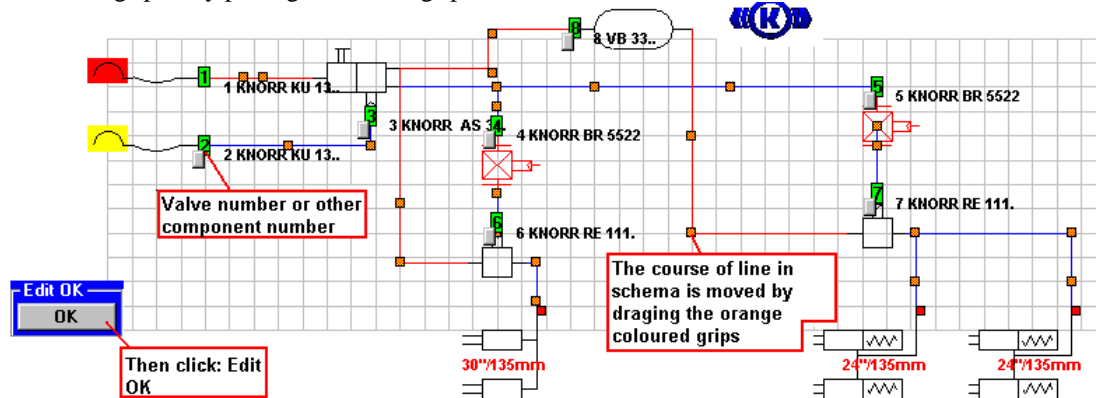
8 VB 33..

1 KNORR KU 13..

3 KNORR AS 34..

4 KNORR BR 5522

5 KNORR BR 5522

2 KNORR KU 13..

Valve number or other component number

7 KNORR RE 111.

6 KNORR RE 111.

Edit OK

OK

The course of line in schema is moved by draging the orange coloured grips

Then click: Edit OK

30"/135mm

24"/135mm

24"/135mm